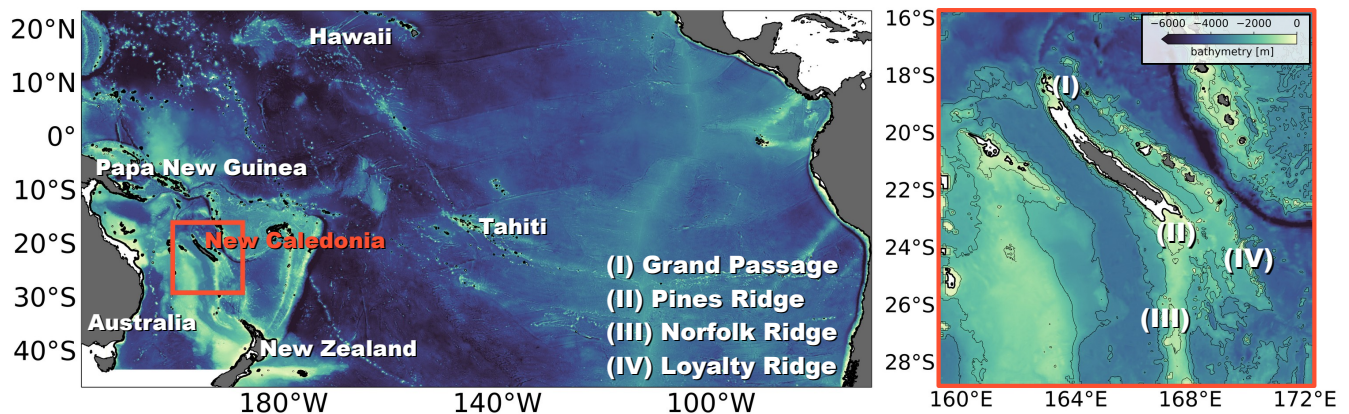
20°N
10°N
0°
10°S
20°S
30°S
40°S

Hawaii
Papa New Guinea
New Caledonia
Tahiti
Australia
New Zealand

(I) Grand Passage
(II) Pines Ridge
(III) Norfolk Ridge
(IV) Loyalty Ridge

180°W
140°W
100°W

16°S
18°S
20°S
22°S
24°S
26°S
28°S

−6000 −4000 −2000 0
bathymetry [m]

(I)
(II)
(III)
(IV)

160°E
164°E
168°E
172°E